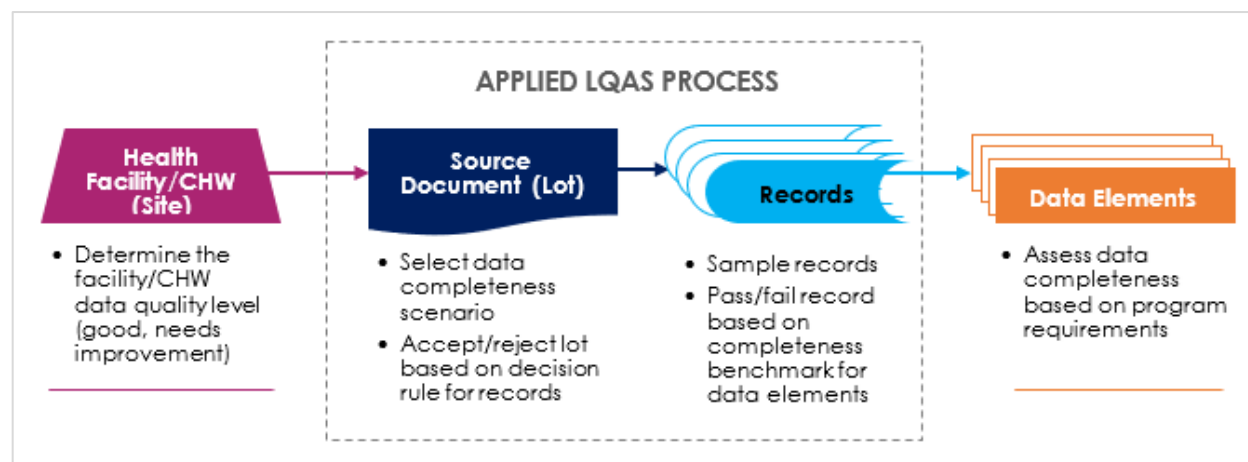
APPLIED LQAS PROCESS

Health Facility/CHW (Site)

• Determine the facility/CHW data quality level (good, needs improvement)

Source Document (Lot)

• Select data completeness scenario
• Accept/reject lot based on decision rule for records

Records

• Sample records
• Pass/fail record based on completeness benchmark for data elements

Data Elements

• Assess data completeness based on program requirements